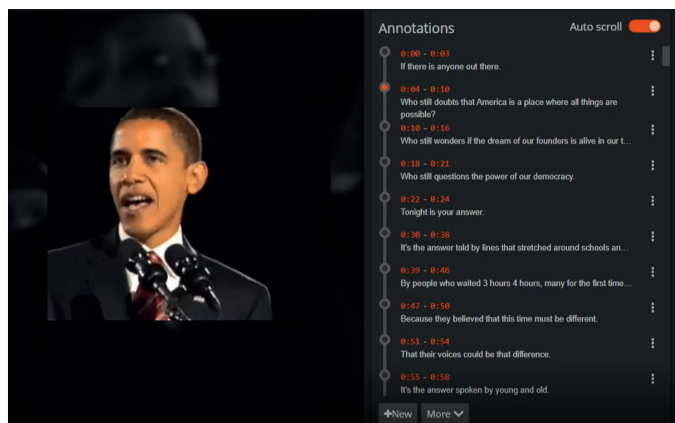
Annotations

Auto scroll

0:00 - 0:03
If there is anyone out there.

0:04 - 0:10
Who still doubts that America is a place where all things are possible?

0:10 - 0:16
Who still wonders if the dream of our founders is alive in our t...

0:18 - 0:21
Who still questions the power of our democracy.

0:22 - 0:24
Tonight is your answer.

0:30 - 0:38
It's the answer told by lines that stretched around schools an...

0:39 - 0:46
By people who waited 3 hours 4 hours, many for the first time...

0:47 - 0:50
Because they believed that this time must be different.

0:51 - 0:54
That their voices could be that difference.

0:55 - 0:58
It's the answer spoken by young and old.

+New

More